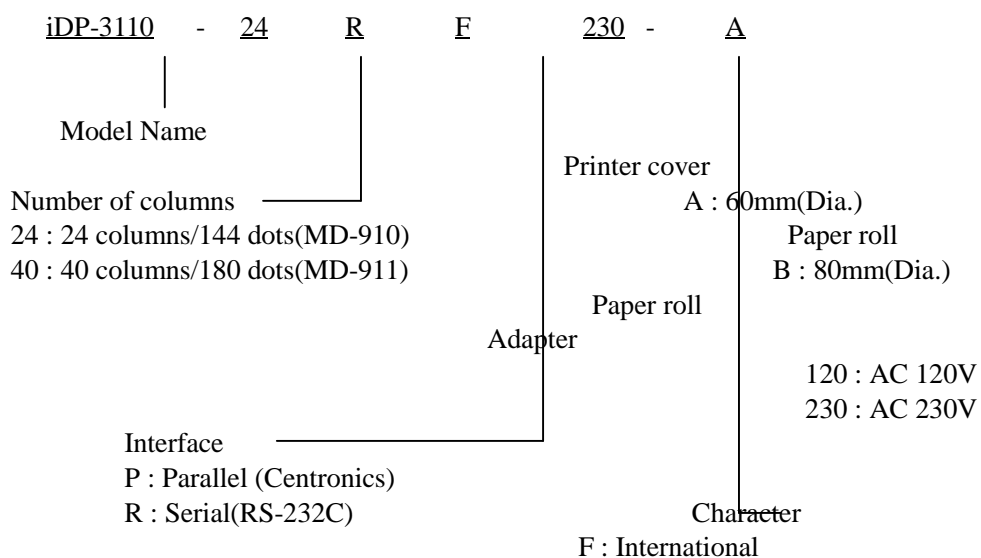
iDP-3110 - 24 R F 230 - A

Model Name

Printer cover

Number of columns
24 : 24 columns/144 dots(MD-910)
40 : 40 columns/180 dots(MD-911)

A : 60mm(Dia.)
Paper roll
B : 80mm(Dia.)
Paper roll

Adapter
120 : AC 120V
230 : AC 230V

Interface
P : Parallel (Centronics)
R : Serial(RS-232C)

Character
F : International